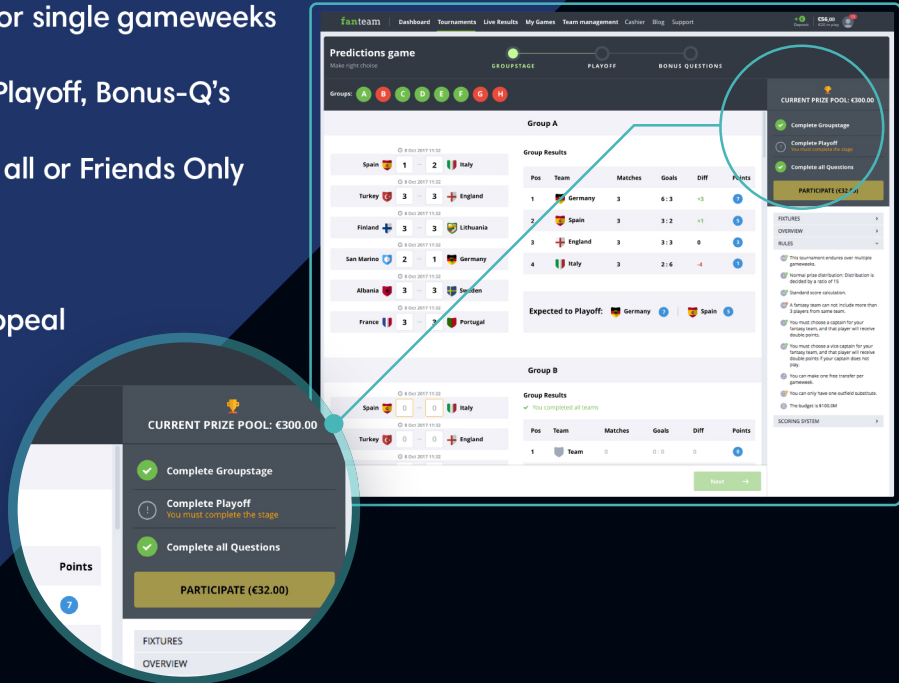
or single gameweeks

Playoff, Bonus-Q's

all or Friends Only

ppeal

fanteam Dashboard Tournaments Live Results My Games Team management Cashier Blog Support

€56.00

Predictions game
Make right choise

GROUPSTAGE PLAYOFF BONUS QUESTIONS

Groups: A B C D E F G H

Group A

8 Oct 2017 11:32
Spain 1 - 2 Italy
8 Oct 2017 11:32
Turkey 3 - 3 England
8 Oct 2017 11:32
Finland 3 - 3 Lithuania
8 Oct 2017 11:32
San Marino 2 - 1 Germany
8 Oct 2017 11:32
Albania 3 - 3 Sweden
8 Oct 2017 11:32
France 3 - 3 Portugal

Group Results

| Pos | Team | Matches | Goals | Diff | Points |
|---|---|---|---|---|---|
| 1 | Germany | 3 | 6 : 3 | +3 | 7 |
| 2 | Spain | 3 | 3 : 2 | +1 | 5 |
| 3 | England | 3 | 3 : 3 | 0 | 3 |
| 4 | Italy | 3 | 2 : 6 | -4 | 1 |

Expected to Playoff: Germany 7 | Spain 5

Group B

8 Oct 2017 11:32
Spain 0 - 0 Italy
8 Oct 2017 11:32
Turkey 0 - 0 England

Group Results
You completed all teams

| Pos | Team | Matches | Goals | Diff | Points |
|---|---|---|---|---|---|
| 1 | Team | 0 | 0 : 0 | 0 | 0 |

Next →

CURRENT PRIZE POOL: €300.00

Complete Groupstage

Complete Playoff
You must complete the stage

Complete all Questions

PARTICIPATE (€32.00)

FIXTURES
OVERVIEW
RULES

This tournament endures over multiple gameweeks.
Normal prize distribution: Distribution is decided by a ratio of 15
Standard score calculation.
A fantasy team can not include more than 3 players from same team.
You must choose a captain for your fantasy team, and that player will receive double points.
You must choose a vice captain for your fantasy team, and that player will receive double points if your captain does not play.
You can make one free transfer per gameweek.
You can only have one outfield substitute.
The budget is €100.0M

SCORING SYSTEM

Points
7